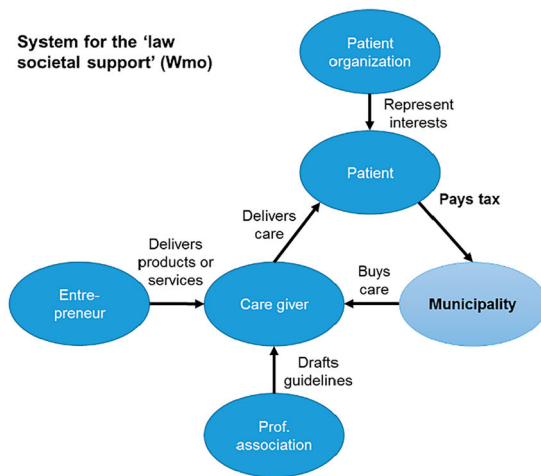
System for the 'law societal support' (Wmo)

Patient organization

Represent interests

Patient

Pays tax

Delivers care

Delivers products or services

Buys care

Entrepreneur

Care giver

Municipality

Drafts guidelines

Prof. association